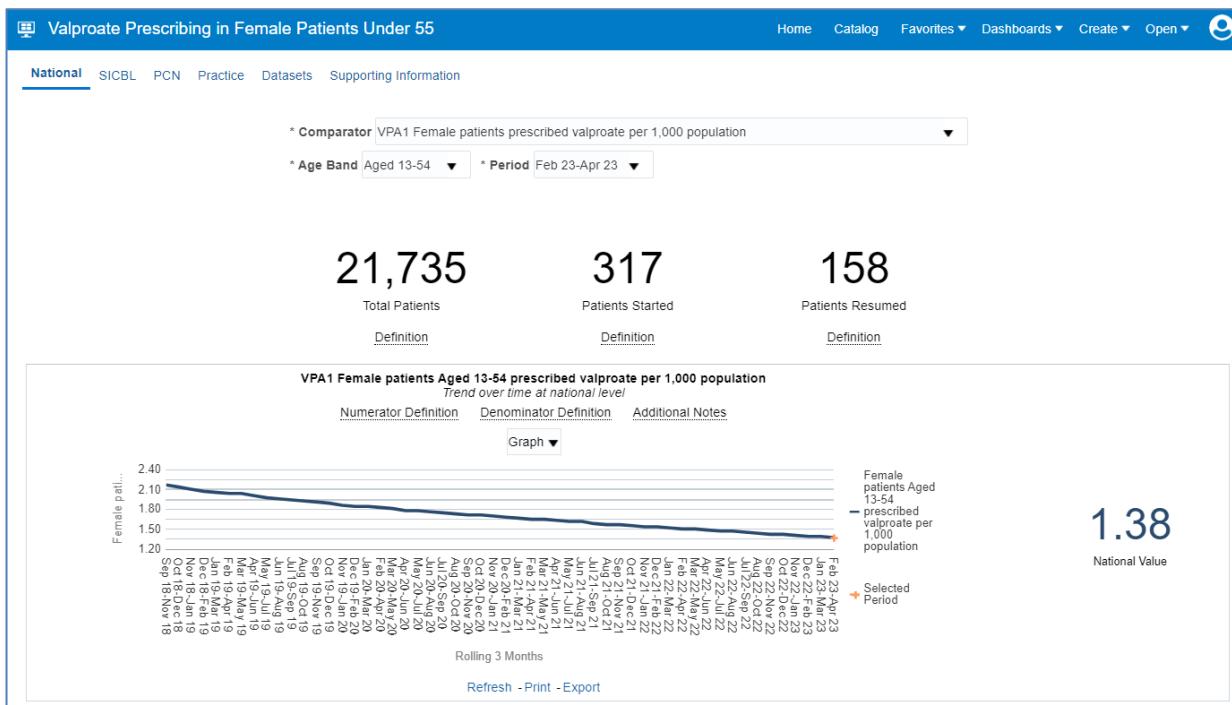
Valproate Prescribing in Female Patients Under 55

Home Catalog Favorites ▾ Dashboards ▾ Create ▾ Open ▾

National SICBL PCN Practice Datasets Supporting Information

* Comparator VPA1 Female patients prescribed valproate per 1,000 population

* Age Band Aged 13-54 * Period Feb 23-Apr 23

21,735
Total Patients
Definition

317
Patients Started
Definition

158
Patients Resumed
Definition

VPA1 Female patients Aged 13-54 prescribed valproate per 1,000 population
Trend over time at national level

Numerator Definition Denominator Definition Additional Notes

Graph ▾

2.40
2.10
1.80
1.50
1.20

Female pati...

Sep 18-Nov 18 Oct 18-Dec 18 Nov 18-Jan 19 Dec 18-Feb 19 Jan 19-Mar 19 Feb 19-Apr 19 Mar 19-May 19 Apr 19-Jun 19 May 19-Jul 19 Jun 19-Aug 19 Jul 19-Sep 19 Aug 19-Oct 19 Sep 19-Nov 19 Oct 19-Dec 19 Nov 19-Jan 20 Dec 19-Feb 20 Jan 20-Mar 20 Feb 20-Apr 20 Mar 20-May 20 Apr 20-Jun 20 May 20-Jul 20 Jun 20-Aug 20 Jul 20-Sep 20 Aug 20-Oct 20 Sep 20-Nov 20 Oct 20-Dec 20 Nov 20-Jan 21 Dec 20-Feb 21 Jan 21-Mar 21 Feb 21-Apr 21 Mar 21-May 21 Apr 21-Jun 21 May 21-Jul 21 Jun 21-Aug 21 Jul 21-Sep 21 Aug 21-Oct 21 Sep 21-Nov 21 Oct 21-Dec 21 Nov 21-Jan 22 Dec 21-Feb 22 Jan 22-Mar 22 Feb 22-Apr 22 Mar 22-May 22 Apr 22-Jun 22 May 22-Jul 22 Jun 22-Aug 22 Jul 22-Sep 22 Aug 22-Oct 22 Sep 22-Nov 22 Oct 22-Dec 22 Nov 22-Jan 23 Dec 22-Feb 23 Jan 23-Mar 23 Feb 23-Apr 23

Rolling 3 Months

Female patients Aged 13-54 prescribed valproate per 1,000 population

Selected Period

1.38
National Value

Refresh - Print - Export